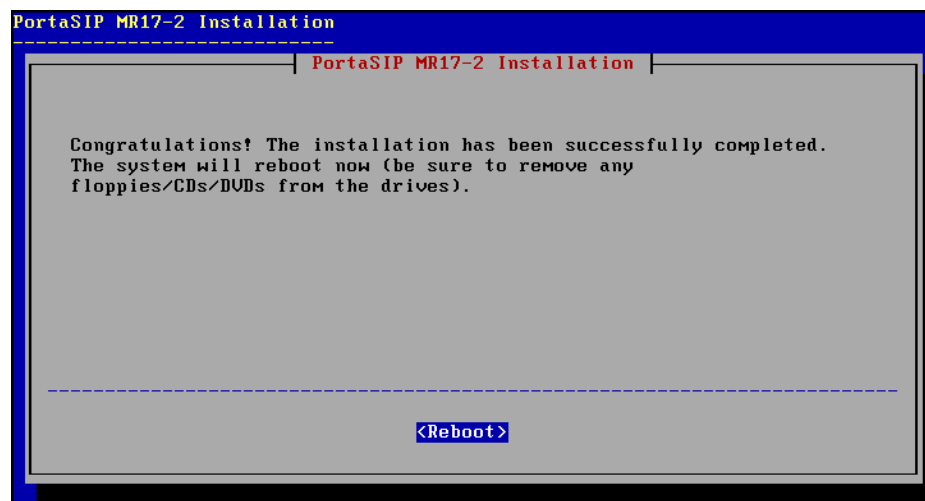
PortaSIP MR17-2 Installation

PortaSIP MR17-2 Installation

Congratulations! The installation has been successfully completed. The system will reboot now (be sure to remove any floppies/CDs/DVDs from the drives).

<Reboot>